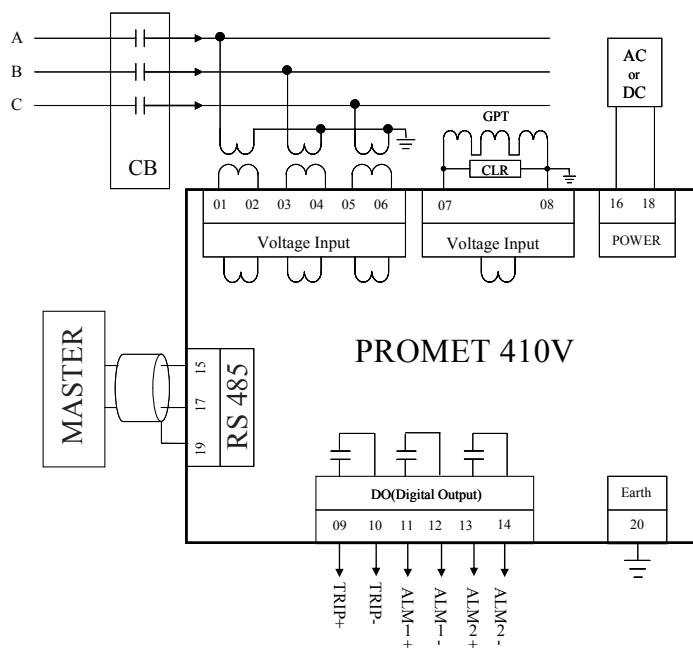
A
B
C
CB
GPT
CLR
AC or DC
01 02 03 04 05 06
Voltage Input
07 08
Voltage Input
16 18
POWER
MASTER
15
17
19
RS 485
PROMET 410V
DO(Digital Output)
09 10 11 12 13 14
Earth
20
TRIP+
TRIP-
ALM1+
ALM1-
ALM2+
ALM2-